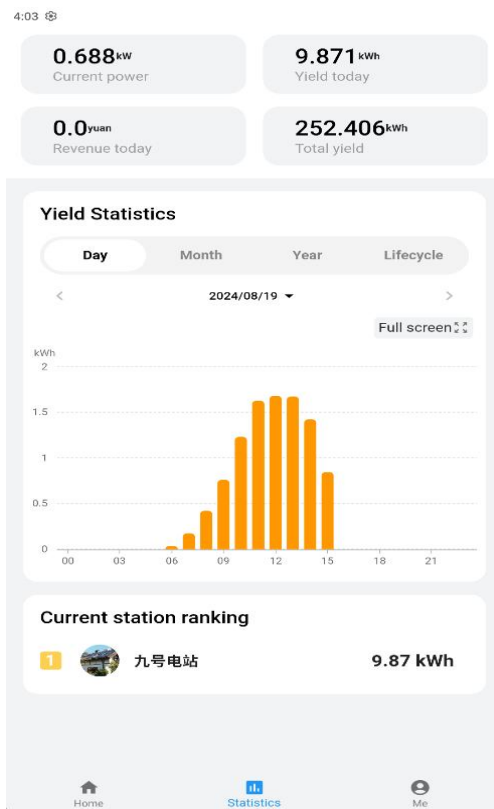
4:03

0.688kW
Current power

9.871kWh
Yield today

0.0yuan
Revenue today

252.406kWh
Total yield

Yield Statistics

Day
Month
Year
Lifecycle

<
2024/08/19
>

Full screen

kWh
2
1.5
1
0.5
0
00
03
06
09
12
15
18
21

Current station ranking

1
九号电站
9.87 kWh

Home
Statistics
Me